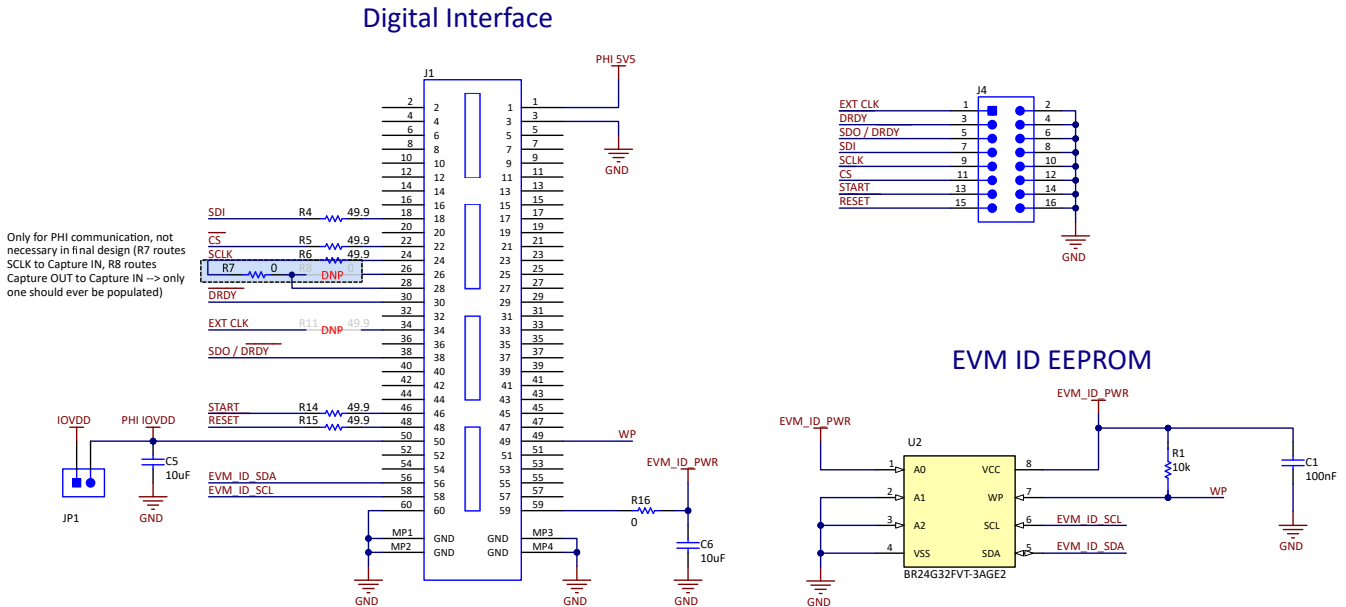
Digital Interface

PHI 5V5

J1

| | | | |
|---|---|---|---|
| 2 | 2 | 1 | 1 |
| 4 | 4 | 3 | 3 |
| 6 | 6 | 5 | 5 |
| 8 | 8 | 7 | 7 |
| 10 | 10 | 9 | 9 |
| 12 | 12 | 11 | 11 |
| 14 | 14 | 13 | 13 |
| 16 | 16 | 15 | 15 |
| 18 | 18 | 17 | 17 |
| 20 | 20 | 19 | 19 |
| 22 | 22 | 21 | 21 |
| 24 | 24 | 23 | 23 |
| 26 | 26 | 25 | 25 |
| 28 | 28 | 27 | 27 |
| 30 | 30 | 29 | 29 |
| 32 | 32 | 31 | 31 |
| 34 | 34 | 33 | 33 |
| 36 | 36 | 35 | 35 |
| 38 | 38 | 37 | 37 |
| 40 | 40 | 39 | 39 |
| 42 | 42 | 41 | 41 |
| 44 | 44 | 43 | 43 |
| 46 | 46 | 45 | 45 |
| 48 | 48 | 47 | 47 |
| 50 | 50 | 49 | 49 |
| 52 | 52 | 51 | 51 |
| 54 | 54 | 53 | 53 |
| 56 | 56 | 55 | 55 |
| 58 | 58 | 57 | 57 |
| 60 | 60 | 59 | 59 |

GND

SDI R4 49.9
CS R5 49.9
SCLK R6 49.9
R7 0 R8 0 DNP
DRDY
EXT CLK R11 DNP 49.9
SDO / DRDY
START R14 49.9
RESET R15 49.9
EVM_ID_SDA
EVM_ID_SCL

Only for PHI communication, not necessary in final design (R7 routes SCLK to Capture IN, R8 routes Capture OUT to Capture IN --> only one should ever be populated)

IOVDD PHI IOVDD
C5 10uF
GND
JP1

MP1 GND GND MP3
MP2 GND GND MP4
GND GND

WP
EVM_ID_PWR
R16 0
C6 10uF
GND

J4
EXT CLK 1 2
DRDY 3 4
SDO / DRDY 5 6
SDI 7 8
SCLK 9 10
CS 11 12
START 13 14
RESET 15 16
GND

EVM ID EEPROM

EVM_ID_PWR
EVM_ID_PWR
U2
1 A0 VCC 8
2 A1 WP 7
3 A2 SCL 6
4 VSS SDA 5
BR24G32FVT-3AGE2
R1 10k
C1 100nF
WP
EVM_ID_SCL
EVM_ID_SDA
GND
GND